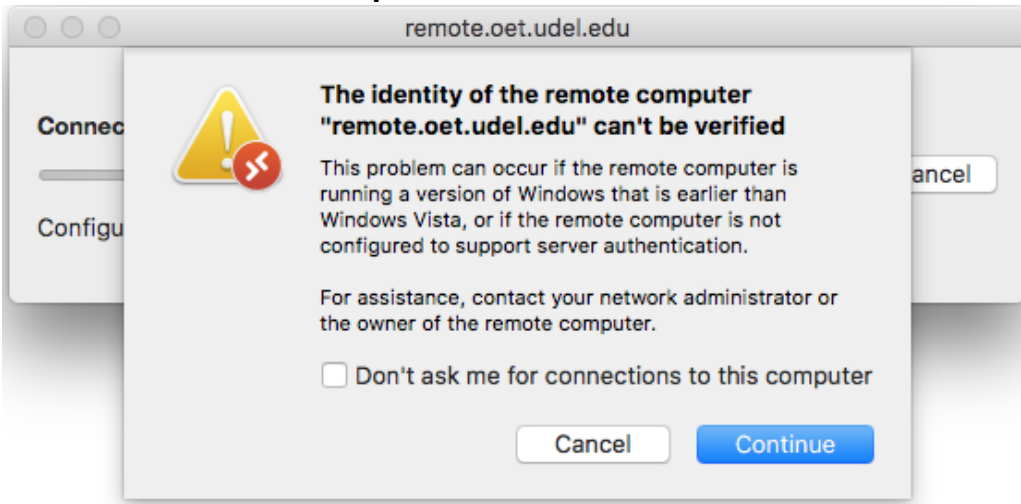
remote.oet.udel.edu

Connec

Configu

ancel

The identity of the remote computer "remote.oet.udel.edu" can't be verified

This problem can occur if the remote computer is running a version of Windows that is earlier than Windows Vista, or if the remote computer is not configured to support server authentication.

For assistance, contact your network administrator or the owner of the remote computer.

Don't ask me for connections to this computer

Cancel

Continue